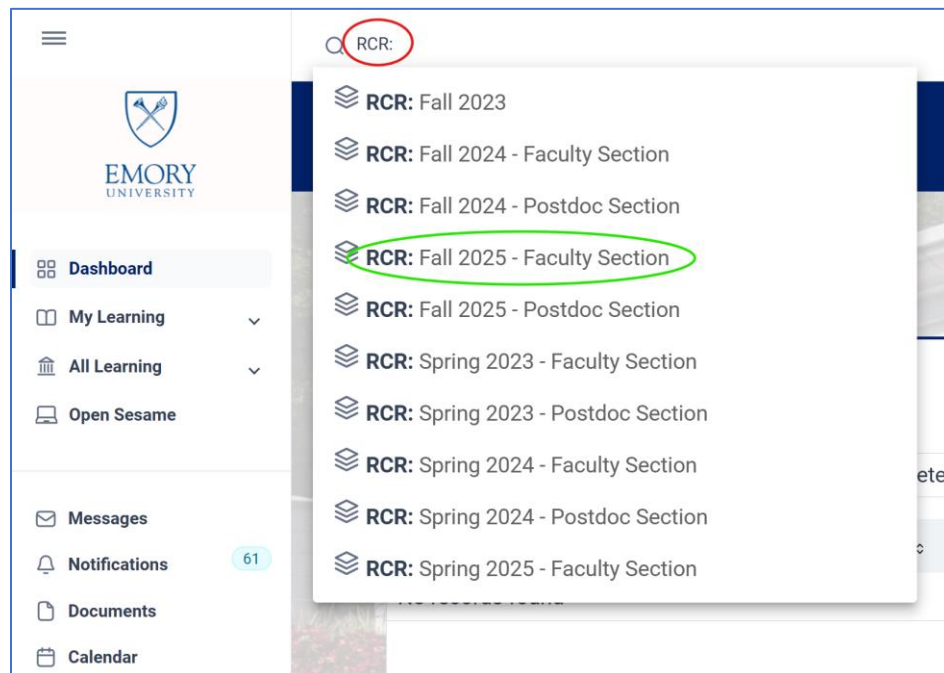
RCR:

EMORY
UNIVERSITY

Dashboard
My Learning
All Learning
Open Sesame

Messages
Notifications 61
Documents
Calendar

RCR: Fall 2023
RCR: Fall 2024 - Faculty Section
RCR: Fall 2024 - Postdoc Section
RCR: Fall 2025 - Faculty Section
RCR: Fall 2025 - Postdoc Section
RCR: Spring 2023 - Faculty Section
RCR: Spring 2023 - Postdoc Section
RCR: Spring 2024 - Faculty Section
RCR: Spring 2024 - Postdoc Section
RCR: Spring 2025 - Faculty Section

ete